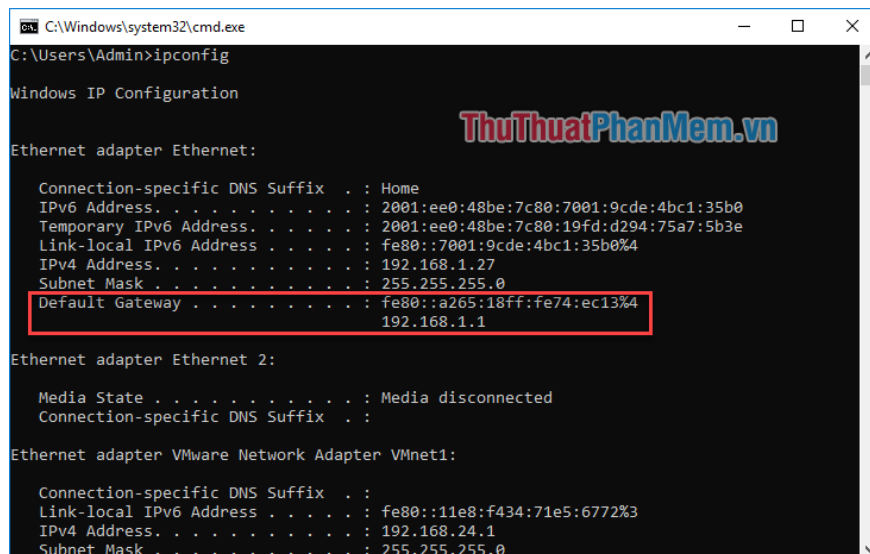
C:\Windows\system32\cmd.exe

C:\Users\Admin>ipconfig

Windows IP Configuration

ThuThuatPhanMem.vn

Ethernet adapter Ethernet:

Connection-specific DNS Suffix . : Home
IPv6 Address. . . . . . . . . . . : 2001:ee0:48be:7c80:7001:9cde:4bc1:35b0
Temporary IPv6 Address. . . . . . : 2001:ee0:48be:7c80:19fd:d294:75a7:5b3e
Link-local IPv6 Address . . . . . : fe80::7001:9cde:4bc1:35b0%4
IPv4 Address. . . . . . . . . . . : 192.168.1.27
Subnet Mask . . . . . . . . . . . : 255.255.255.0
Default Gateway . . . . . . . . . : fe80::a265:18ff:fe74:ec13%4
192.168.1.1

Ethernet adapter Ethernet 2:

Media State . . . . . . . . . . . : Media disconnected
Connection-specific DNS Suffix . :

Ethernet adapter VMware Network Adapter VMnet1:

Connection-specific DNS Suffix . :
Link-local IPv6 Address . . . . . : fe80::11e8:f434:71e5:6772%3
IPv4 Address. . . . . . . . . . . : 192.168.24.1
Subnet Mask . . . . . . . . . . . : 255.255.255.0